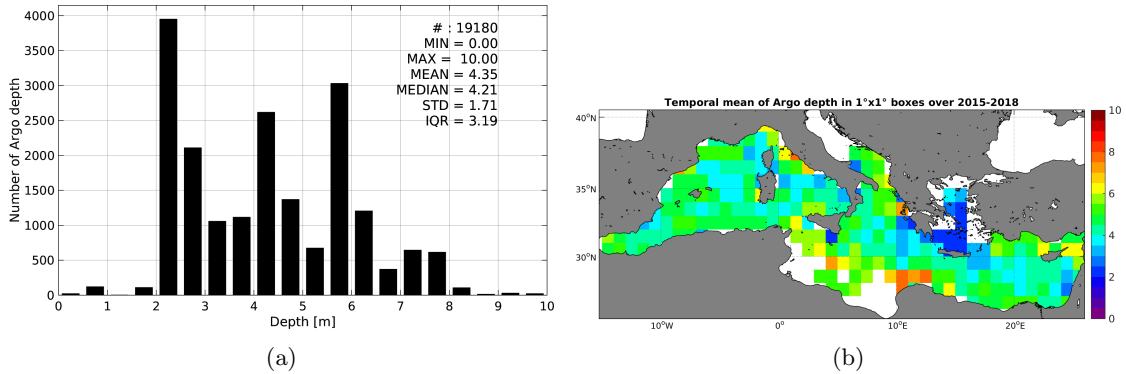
4000
3500
3000
2500
2000
1500
1000
500
0
Number of Argo depth
# : 19180
MIN = 0.00
MAX = 10.00
MEAN = 4.35
MEDIAN = 4.21
STD = 1.71
IQR = 3.19
0 1 2 3 4 5 6 7 8 9 10
Depth [m]
(a)

Temporal mean of Argo depth in 1°x1° boxes over 2015-2018
40°N
35°N
30°N
10°W 0° 10°E 20°E
10
8
6
4
2
0
(b)